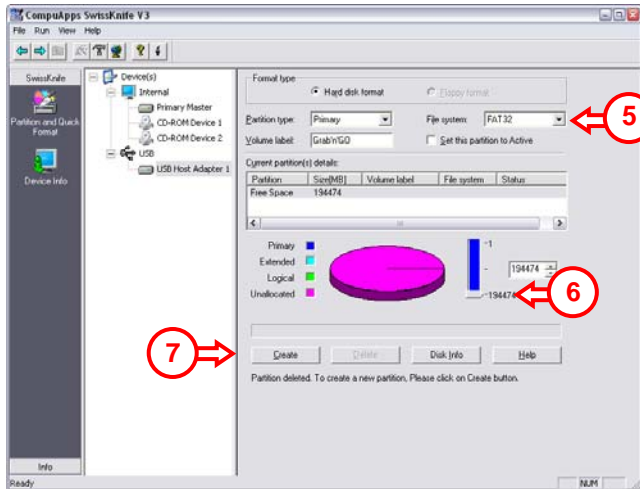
CompuApps SwissKnife V3

File Run View Help

SwissKnife

Partition and Quick Format

Device Info

Info

Device(s)
Internal
Primary Master
CD-ROM Device 1
CD-ROM Device 2
USB
USB Host Adapter 1

Format type
Hard disk format
Floppy format

Partition type: Primary
File system: FAT32
Volume label: Grab'n'GO
Set this partition to Active

Current partition(s) details:

| Partition | Size[MB] | Volume label | File system | Status |
|---|---|---|---|---|
| Free Space | 194474 | | | |

Primary
Extended
Logical
Unallocated

1
194474
194474

5
6
7

Create
Delete
Disk Info
Help

Partition deleted. To create a new partition, Please click on Create button.

Ready
NUM